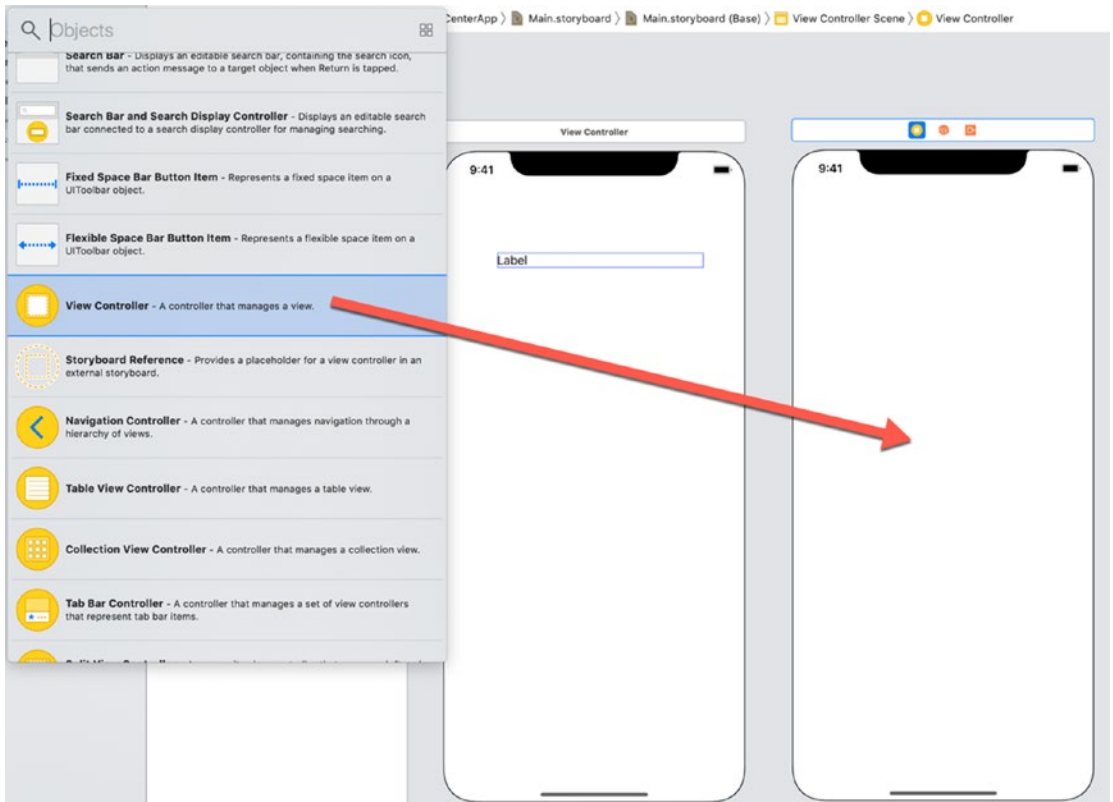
Objects

Search Bar - Displays an editable search bar, containing the search icon, that sends an action message to a target object when Return is tapped.

Search Bar and Search Display Controller - Displays an editable search bar connected to a search display controller for managing searching.

Fixed Space Bar Button Item - Represents a fixed space item on a UIToolbar object.

Flexible Space Bar Button Item - Represents a flexible space item on a UIToolbar object.

View Controller - A controller that manages a view.

Storyboard Reference - Provides a placeholder for a view controller in an external storyboard.

Navigation Controller - A controller that manages navigation through a hierarchy of views.

Table View Controller - A controller that manages a table view.

Collection View Controller - A controller that manages a collection view.

Tab Bar Controller - A controller that manages a set of view controllers that represent tab bar items.

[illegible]

CenterApp 〉 Main.storyboard 〉 Main.storyboard (Base) 〉 View Controller Scene 〉 View Controller

View Controller

9:41

Label

9:41